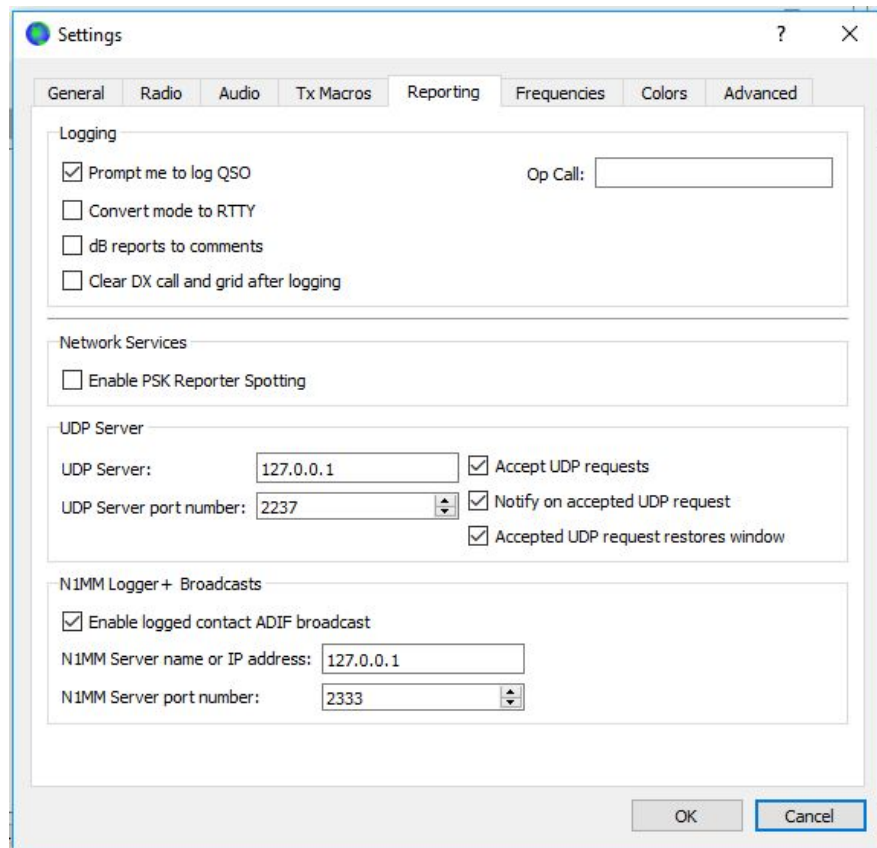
Settings ? ×

General Radio Audio Tx Macros Reporting Frequencies Colors Advanced

Logging

☑ Prompt me to log QSO

Op Call:

☐ Convert mode to RTTY

☐ dB reports to comments

☐ Clear DX call and grid after logging

Network Services

☐ Enable PSK Reporter Spotting

UDP Server

UDP Server: 127.0.0.1

UDP Server port number: 2237

☑ Accept UDP requests

☑ Notify on accepted UDP request

☑ Accepted UDP request restores window

N1MM Logger+ Broadcasts

☑ Enable logged contact ADIF broadcast

N1MM Server name or IP address: 127.0.0.1

N1MM Server port number: 2333

OK Cancel